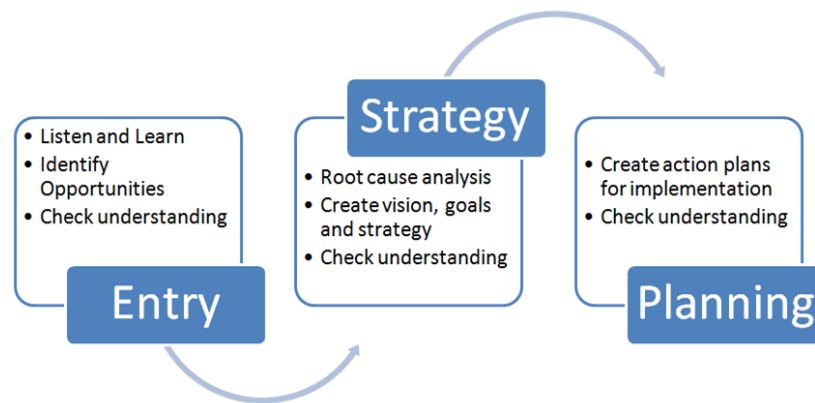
- Listen and Learn
- Identify Opportunities
- Check understanding

Entry

Strategy

- Root cause analysis
- Create vision, goals and strategy
- Check understanding

- Create action plans for implementation
- Check understanding

Planning